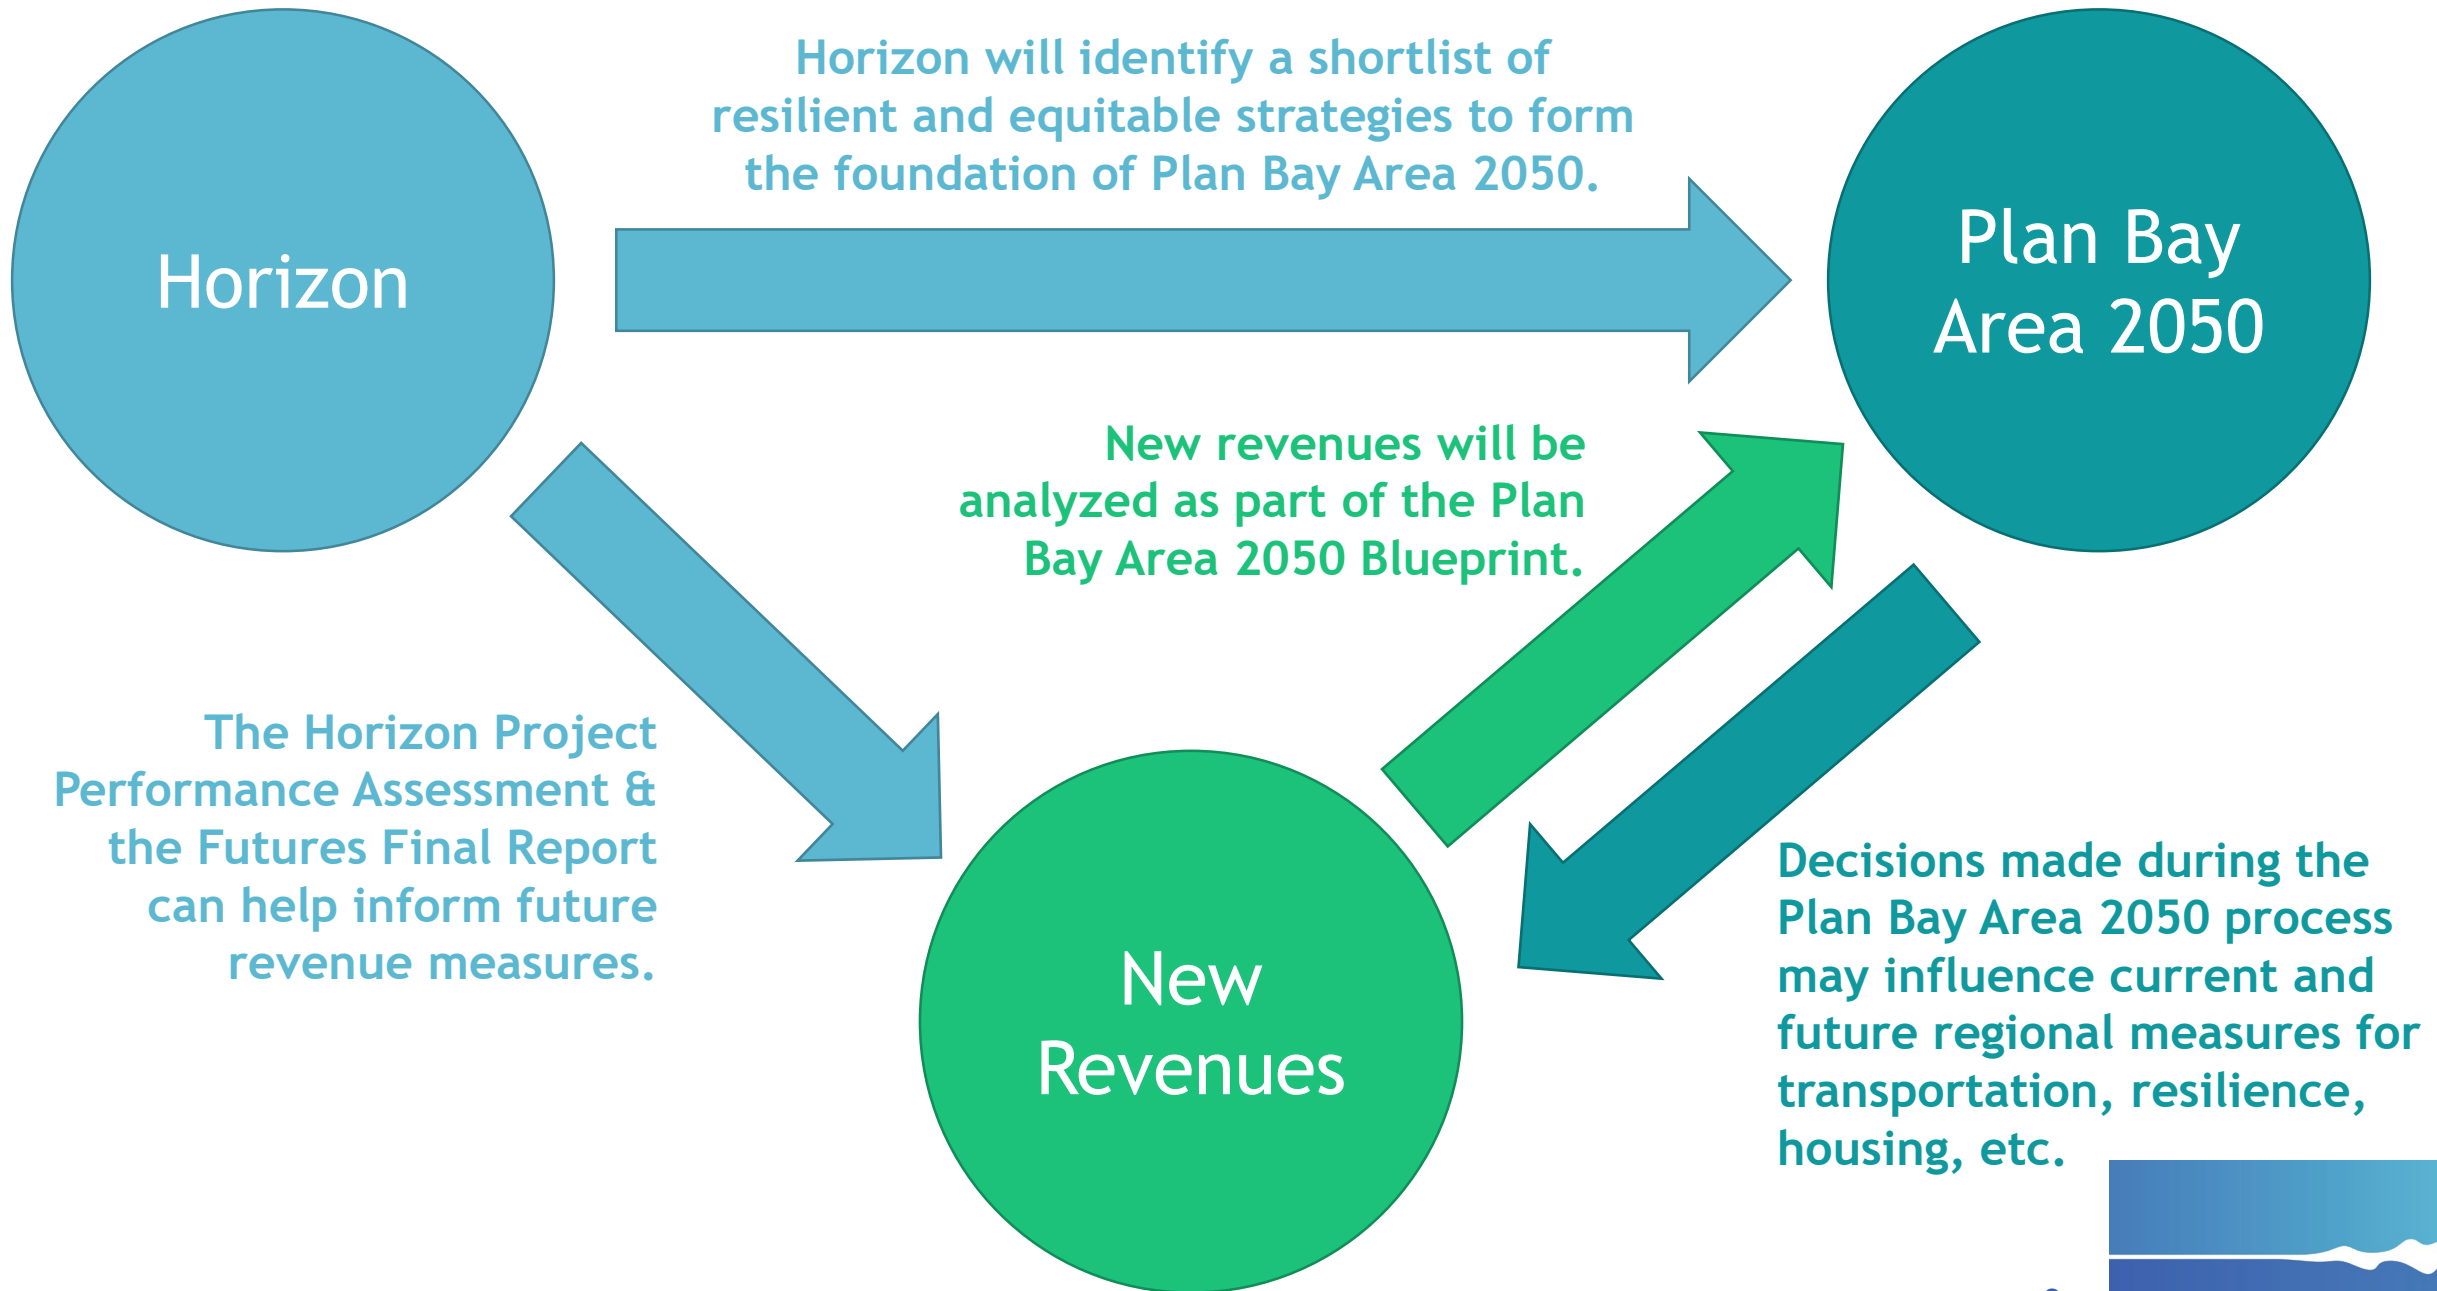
Horizon

Horizon will identify a shortlist of resilient and equitable strategies to form the foundation of Plan Bay Area 2050.

Plan Bay Area 2050

New revenues will be analyzed as part of the Plan Bay Area 2050 Blueprint.

The Horizon Project Performance Assessment & the Futures Final Report can help inform future revenue measures.

New Revenues

Decisions made during the Plan Bay Area 2050 process may influence current and future regional measures for transportation, resilience, housing, etc.